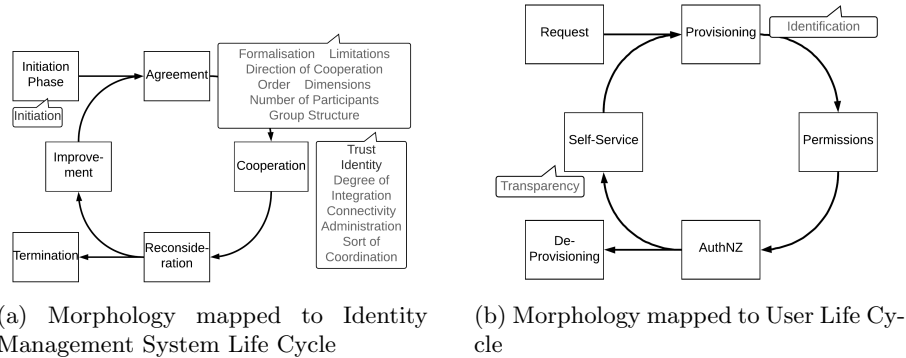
Initiation Phase

Initiation

Agreement

Formalisation Limitations
Direction of Cooperation
Order Dimensions
Number of Participants
Group Structure

Improvement

Cooperation

Trust
Identity
Degree of Integration
Connectivity
Administration
Sort of Coordination

Termination

Reconsideration

(a) Morphology mapped to Identity Management System Life Cycle

Request

Provisioning

Identification

Self-Service

Permissions

Transparency

De-Provisioning

AuthNZ

(b) Morphology mapped to User Life Cycle